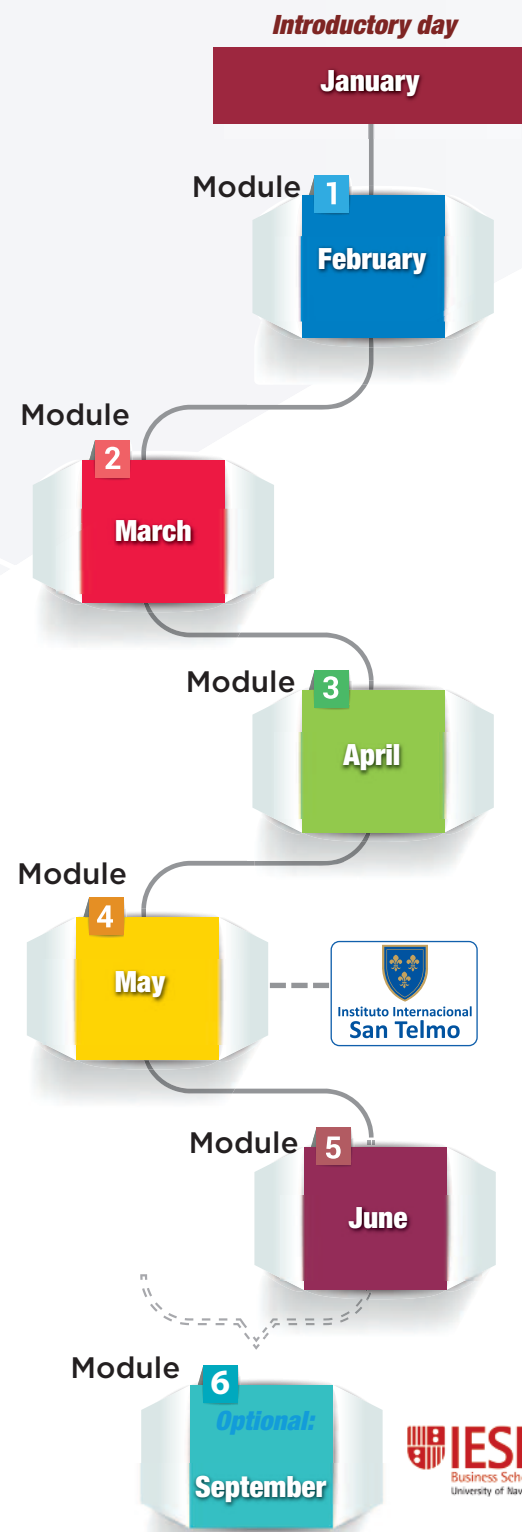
Introductory day

January

Module 1

February

Module 2

March

Module 3

April

Module 4

May

Instituto Internacional
San Telmo

Module 5

June

Module 6

Optional:

September

IESE
Business School
University of Nav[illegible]